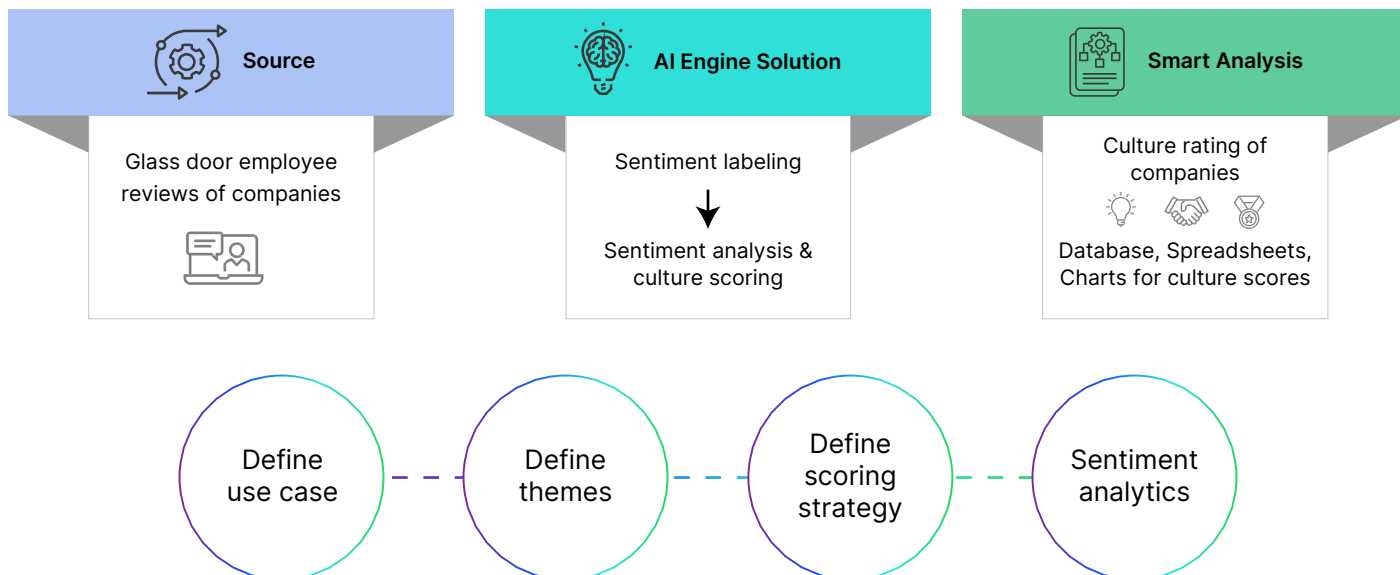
Source

Glass door employee reviews of companies

AI Engine Solution

Sentiment labeling

Sentiment analysis & culture scoring

Smart Analysis

Culture rating of companies

Database, Spreadsheets, Charts for culture scores

Define use case

Define themes

Define scoring strategy

Sentiment analytics